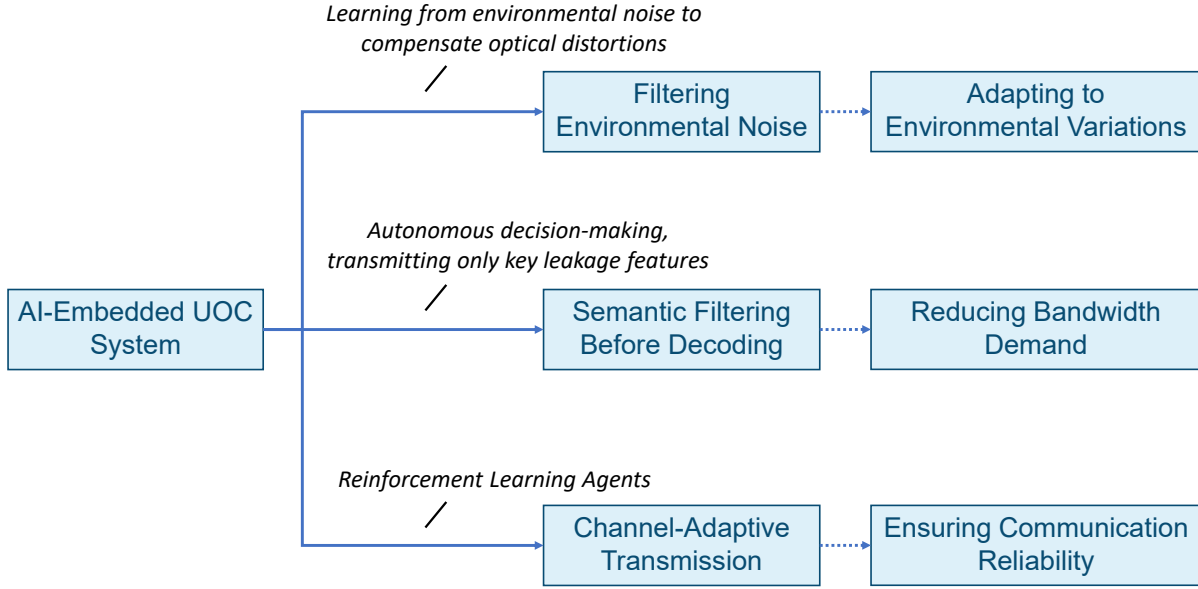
AI-Embedded UOC System

Learning from environmental noise to compensate optical distortions

Filtering Environmental Noise

Adapting to Environmental Variations

Autonomous decision-making, transmitting only key leakage features

Semantic Filtering Before Decoding

Reducing Bandwidth Demand

Reinforcement Learning Agents

Channel-Adaptive Transmission

Ensuring Communication Reliability